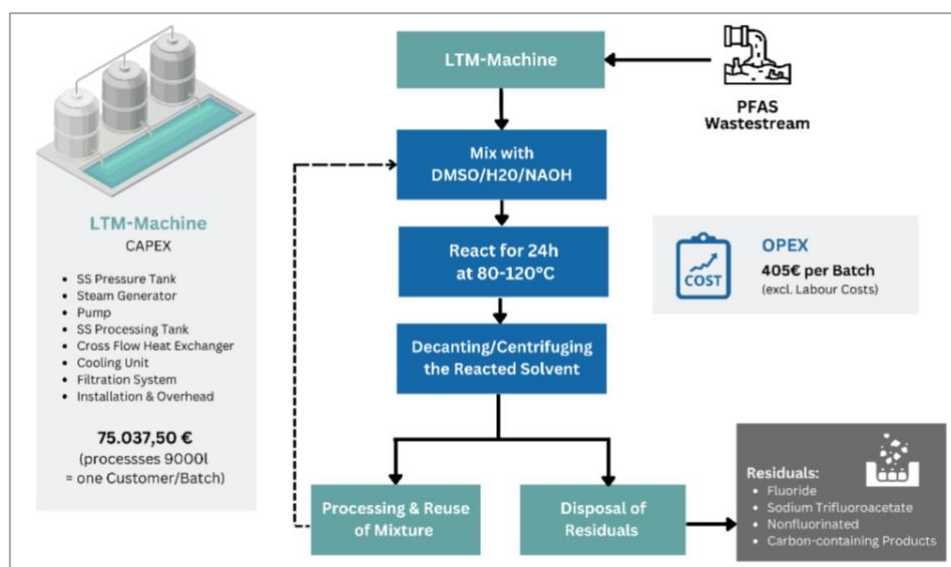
LTM-Machine
CAPEX

- SS Pressure Tank
- Steam Generator
- Pump
- SS Processing Tank
- Cross Flow Heat Exchanger
- Cooling Unit
- Filtration System
- Installation & Overhead

75.037,50 €
(processses 9000l = one Customer/Batch)

LTM-Machine

PFAS Wastestream

Mix with DMSO/H20/NAOH

React for 24h at 80-120°C

COST

OPEX
405€ per Batch
(excl. Labour Costs)

Decanting/Centrifuging the Reacted Solvent

Processing & Reuse of Mixture

Disposal of Residuals

Residuals:
- Fluoride
- Sodium Trifluoroacetate
- Nonfluorinated
- Carbon-containing Products